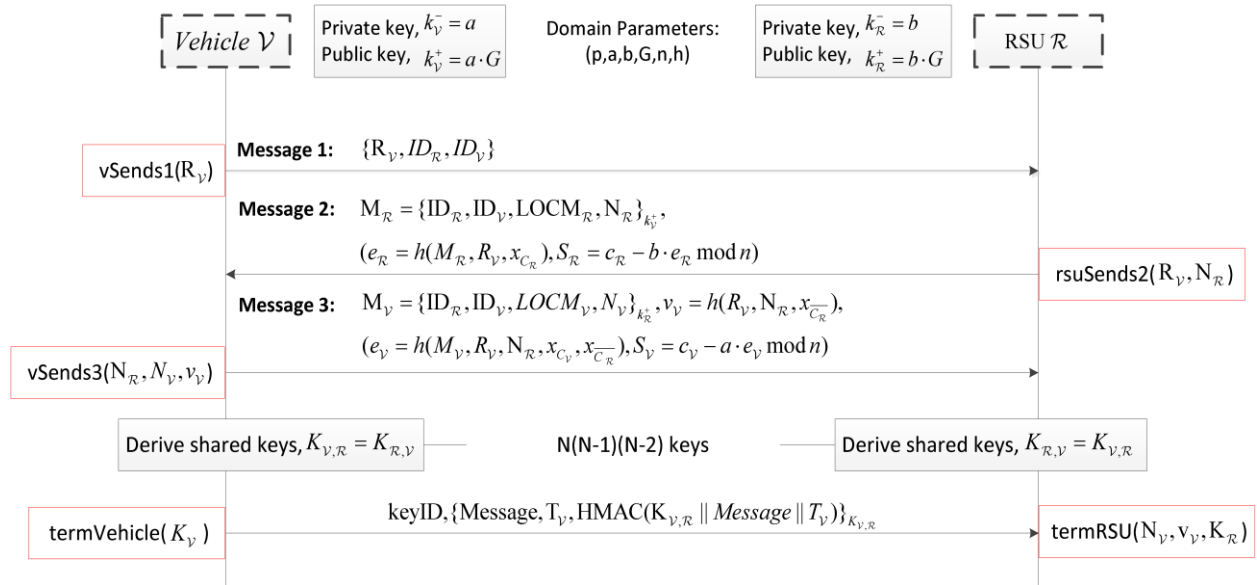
$Vehicle\ \mathcal{V}$

Private key, $k_{\mathcal{V}}^{-} = a$
Public key, $k_{\mathcal{V}}^{+} = a \cdot G$

Domain Parameters: (p,a,b,G,n,h)

Private key, $k_{\mathcal{R}}^{-} = b$
Public key, $k_{\mathcal{R}}^{+} = b \cdot G$

RSU $\mathcal{R}$

vSends1($R_{\mathcal{V}}$)

Message 1: $\{R_{\mathcal{V}}, ID_{\mathcal{R}}, ID_{\mathcal{V}}\}$

Message 2: $M_{\mathcal{R}} = \{ID_{\mathcal{R}}, ID_{\mathcal{V}}, LOCM_{\mathcal{R}}, N_{\mathcal{R}}\}_{k_{\mathcal{V}}^{+}}$,
$(e_{\mathcal{R}} = h(M_{\mathcal{R}}, R_{\mathcal{V}}, x_{C_{\mathcal{R}}}), S_{\mathcal{R}} = c_{\mathcal{R}} - b \cdot e_{\mathcal{R}} \bmod n)$

rsuSends2($R_{\mathcal{V}}, N_{\mathcal{R}}$)

Message 3: $M_{\mathcal{V}} = \{ID_{\mathcal{R}}, ID_{\mathcal{V}}, LOCM_{\mathcal{V}}, N_{\mathcal{V}}\}_{k_{\mathcal{R}}^{+}}, v_{\mathcal{V}} = h(R_{\mathcal{V}}, N_{\mathcal{R}}, x_{\overline{C_{\mathcal{R}}}})$,
$(e_{\mathcal{V}} = h(M_{\mathcal{V}}, R_{\mathcal{V}}, N_{\mathcal{R}}, x_{C_{\mathcal{V}}}, x_{\overline{C_{\mathcal{R}}}}), S_{\mathcal{V}} = c_{\mathcal{V}} - a \cdot e_{\mathcal{V}} \bmod n)$

vSends3($N_{\mathcal{R}}, N_{\mathcal{V}}, v_{\mathcal{V}}$)

Derive shared keys, $K_{\mathcal{V},\mathcal{R}} = K_{\mathcal{R},\mathcal{V}}$

N(N-1)(N-2) keys

Derive shared keys, $K_{\mathcal{R},\mathcal{V}} = K_{\mathcal{V},\mathcal{R}}$

termVehicle( $K_{\mathcal{V}}$ )

keyID, $\{Message, T_{\mathcal{V}}, HMAC(K_{\mathcal{V},\mathcal{R}} \| Message \| T_{\mathcal{V}})\}_{K_{\mathcal{V},\mathcal{R}}}$

termRSU($N_{\mathcal{V}}, v_{\mathcal{V}}, K_{\mathcal{R}}$)